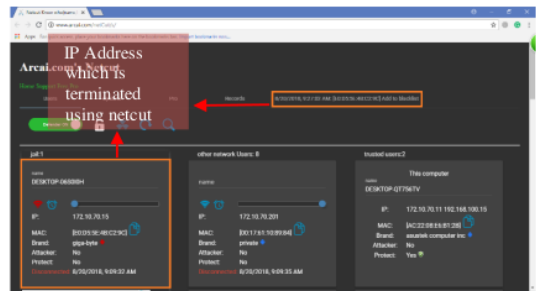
IP Address which is terminated using netcut

Arcai.com's Netcut

Records

8/20/2018, 9:09:32 AM [EC:05:6E:4B:C2:9C] Add to Blacklist

Remove all

jail:1

DESKTOP-06SD0IH

IP: 172.10.70.15

MAC: [EC:05:6E:4B:C2:9C]

Brand: giga-byte

Attacker: No

Protect: No

Disconnected 8/20/2018, 9:09:32 AM

other network Users: 8

IP: 172.10.70.201

MAC: [00:17:61:10:89:84]

Brand: private

Attacker: No

Protect: No

Connected 8/20/2018, 9:09:35 AM

trusted users:2

This computer

DESKTOP-QT756TV

IP: 172.10.70.11 192.168.100.15

MAC: [AC:22:0B:E6:81:28]

Brand: asustek computer inc.

Attacker: No

Protect: Yes